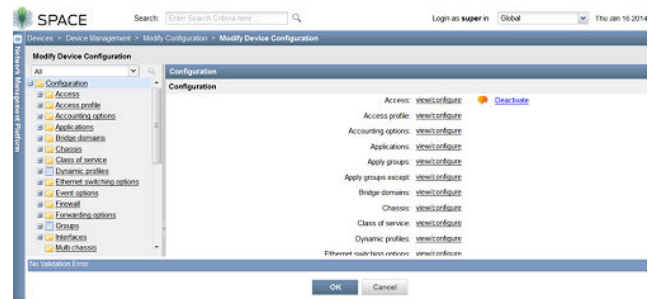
SPACE Search: Enter Search Criteria here Login as super in Global Thu Jan 16 2014

Network Management Platform

Devices > Device Management > Modify Configuration > Modify Device Configuration

Modify Device Configuration

All

Configuration
Access
Access profile
Accounting options
Applications
Bridge domains
Chassis
Class of service
Dynamic profiles
Ethernet switching options
Event options
Firewall
Forwarding options
Groups
Interfaces
Multi chassis

Configuration

Configuration

Access: view/configure Deactivate
Access profile: view/configure
Accounting options: view/configure
Applications: view/configure
Apply groups: view/configure
Apply groups except: view/configure
Bridge domains: view/configure
Chassis: view/configure
Class of service: view/configure
Dynamic profiles: view/configure
Ethernet switching options: view/configure

No Validation Error

OK Cancel